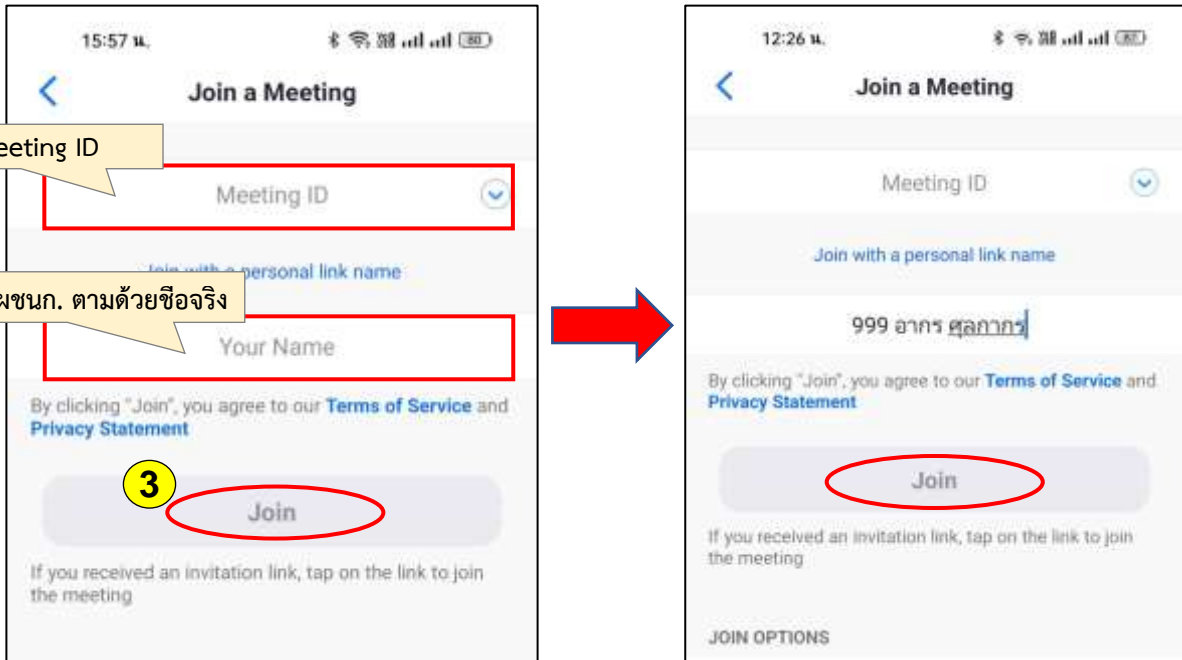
15:57 น.

Join a Meeting

eeting ID

Meeting ID

Join with a personal link name

ผชนก. ตามด้วยชื่อจริง

Your Name

By clicking "Join", you agree to our Terms of Service and Privacy Statement

3

Join

If you received an invitation link, tap on the link to join the meeting

12:26 น.

Join a Meeting

Meeting ID

Join with a personal link name

999 อากร ศุลกากร

By clicking "Join", you agree to our Terms of Service and Privacy Statement

Join

If you received an invitation link, tap on the link to join the meeting

JOIN OPTIONS